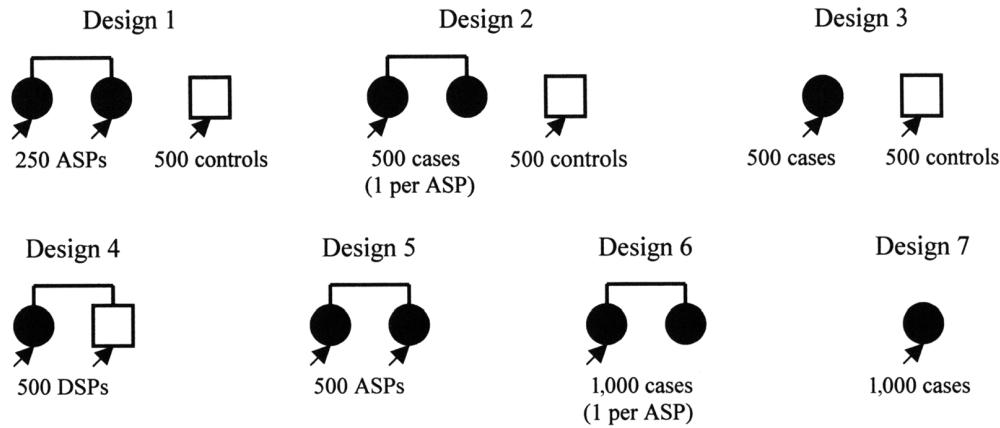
Design 1

250 ASPs

500 controls

Design 2

500 cases (1 per ASP)

500 controls

Design 3

500 cases

500 controls

Design 4

500 DSPs

Design 5

500 ASPs

Design 6

1,000 cases (1 per ASP)

Design 7

1,000 cases